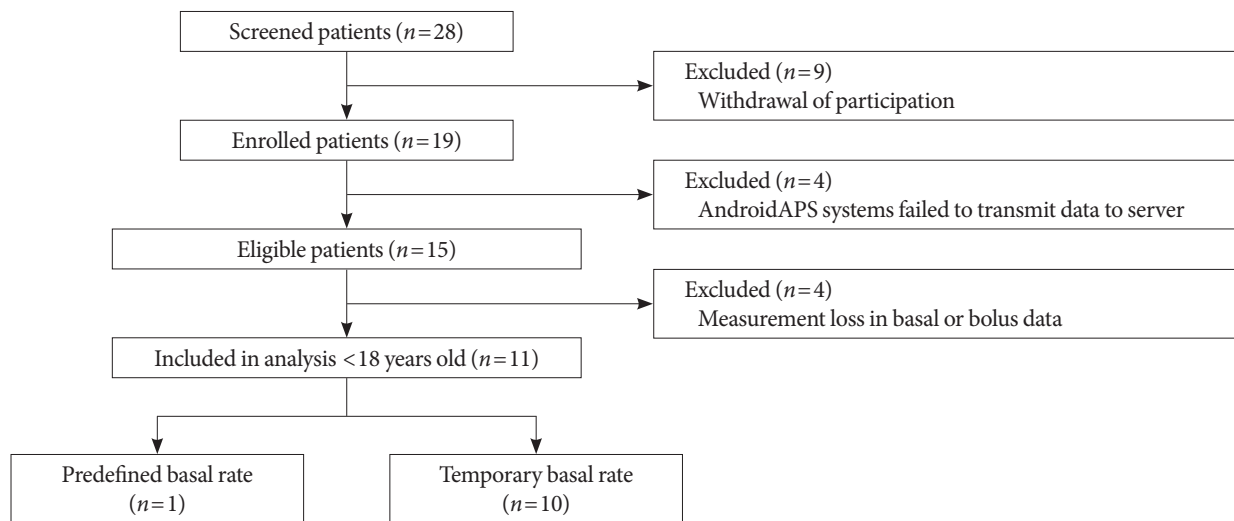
Screened patients ($n=28$)

Excluded ($n=9$)
Withdrawal of participation

Enrolled patients ($n=19$)

Excluded ($n=4$)
AndroidAPS systems failed to transmit data to server

Eligible patients ($n=15$)

Excluded ($n=4$)
Measurement loss in basal or bolus data

Included in analysis <18 years old ($n=11$)

Predefined basal rate ($n=1$)

Temporary basal rate ($n=10$)